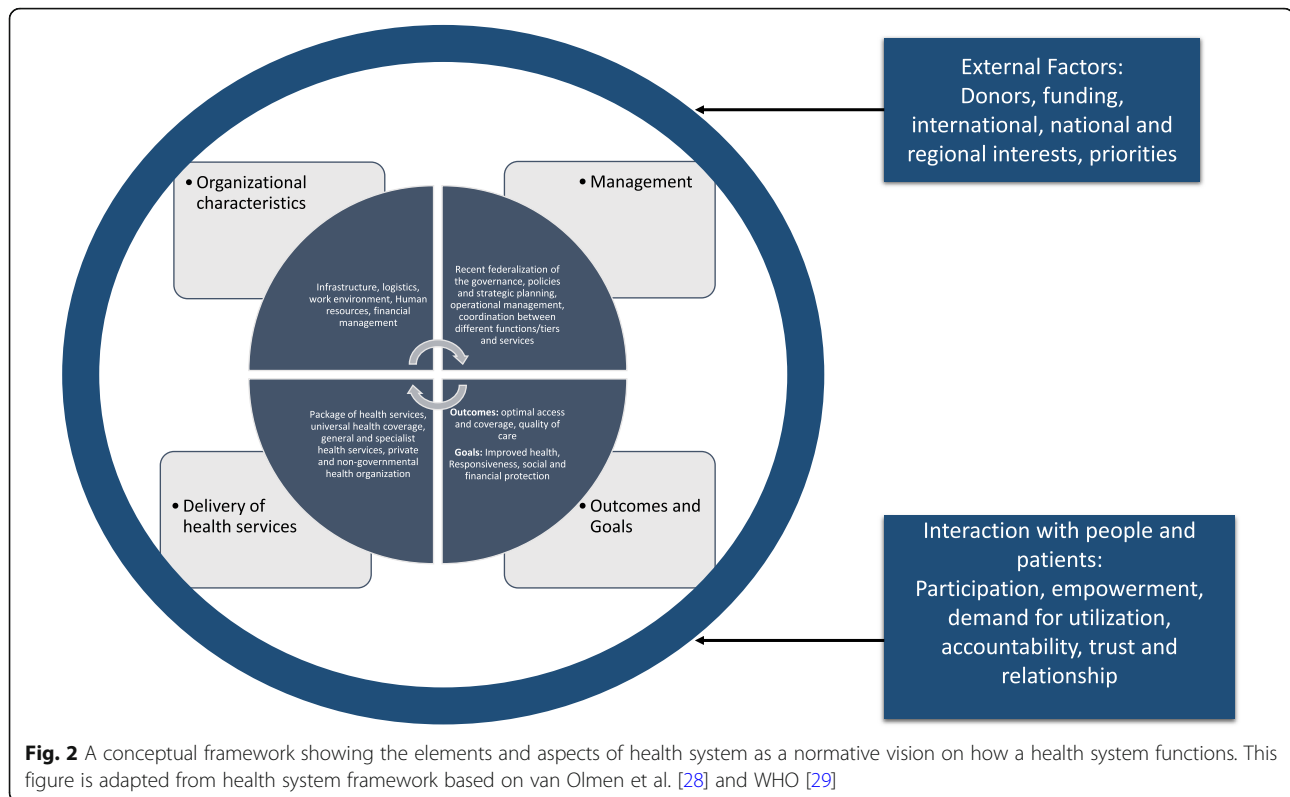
External Factors:
Donors, funding, international, national and regional interests, priorities

• Organizational characteristics

• Management

Infrastructure, logistics, work environment, Human resources, financial management

Recent federalization of the governance, policies and strategic planning, operational management, coordination between different functions/tiers and services

Package of health services, universal health coverage, general and specialist health services, private and non-governmental health organization

**Outcomes:** optimal access and coverage, quality of care

**Goals:** Improved health, Responsiveness, social and financial protection

• Delivery of health services

• Outcomes and Goals

Interaction with people and patients:
Participation, empowerment, demand for utilization, accountability, trust and relationship

**Fig. 2** A conceptual framework showing the elements and aspects of health system as a normative vision on how a health system functions. This figure is adapted from health system framework based on van Olmen et al. [28] and WHO [29]